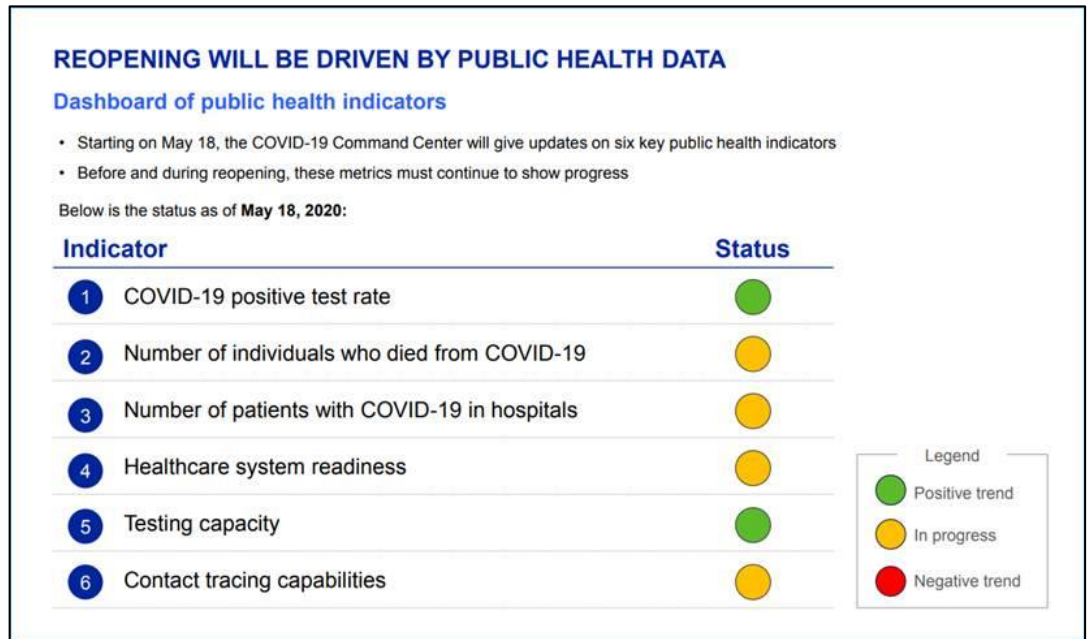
REOPENING WILL BE DRIVEN BY PUBLIC HEALTH DATA

Dashboard of public health indicators

• Starting on May 18, the COVID-19 Command Center will give updates on six key public health indicators

• Before and during reopening, these metrics must continue to show progress

Below is the status as of **May 18, 2020:**

| Indicator | Status |
|---|---|
| 1 COVID-19 positive test rate | |
| 2 Number of individuals who died from COVID-19 | |
| 3 Number of patients with COVID-19 in hospitals | |
| 4 Healthcare system readiness | |
| 5 Testing capacity | |
| 6 Contact tracing capabilities | |

Legend
Positive trend
In progress
Negative trend